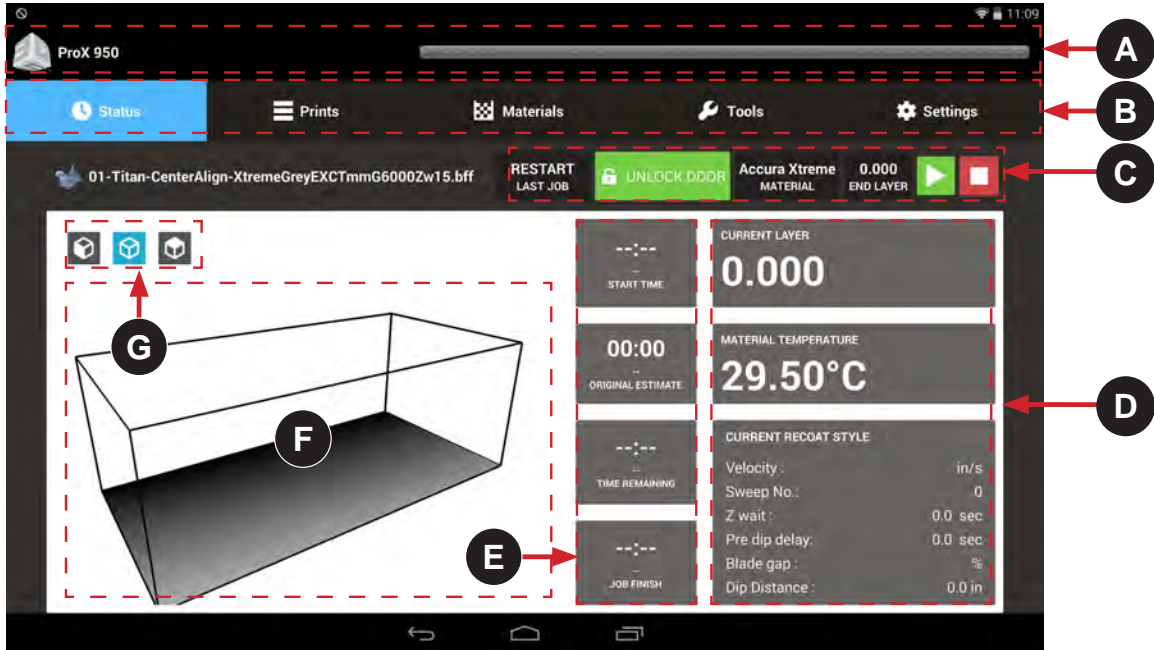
11:09

ProX 950

A

Status Prints Materials Tools Settings

B

01-Titan-CenterAlign-XtremeGreyEXCTmmG6000Zw15.bff

RESTART LAST JOB

UNLOCK DOOR

Accura Xtreme MATERIAL

0.000 END LAYER

C

G

F

--:-- -- START TIME

00:00 -- ORIGINAL ESTIMATE

--:-- -- TIME REMAINING

--:-- -- JOB FINISH

E

CURRENT LAYER
0.000

MATERIAL TEMPERATURE
29.50°C

CURRENT RECOAT STYLE

| | |
|---|---|
| Velocity : | in/s |
| Sweep No.: | 0 |
| Z wait : | 0.0 sec |
| Pre dip delay: | 0.0 sec |
| Blade gap : | % |
| Dip Distance : | 0.0 in |

D